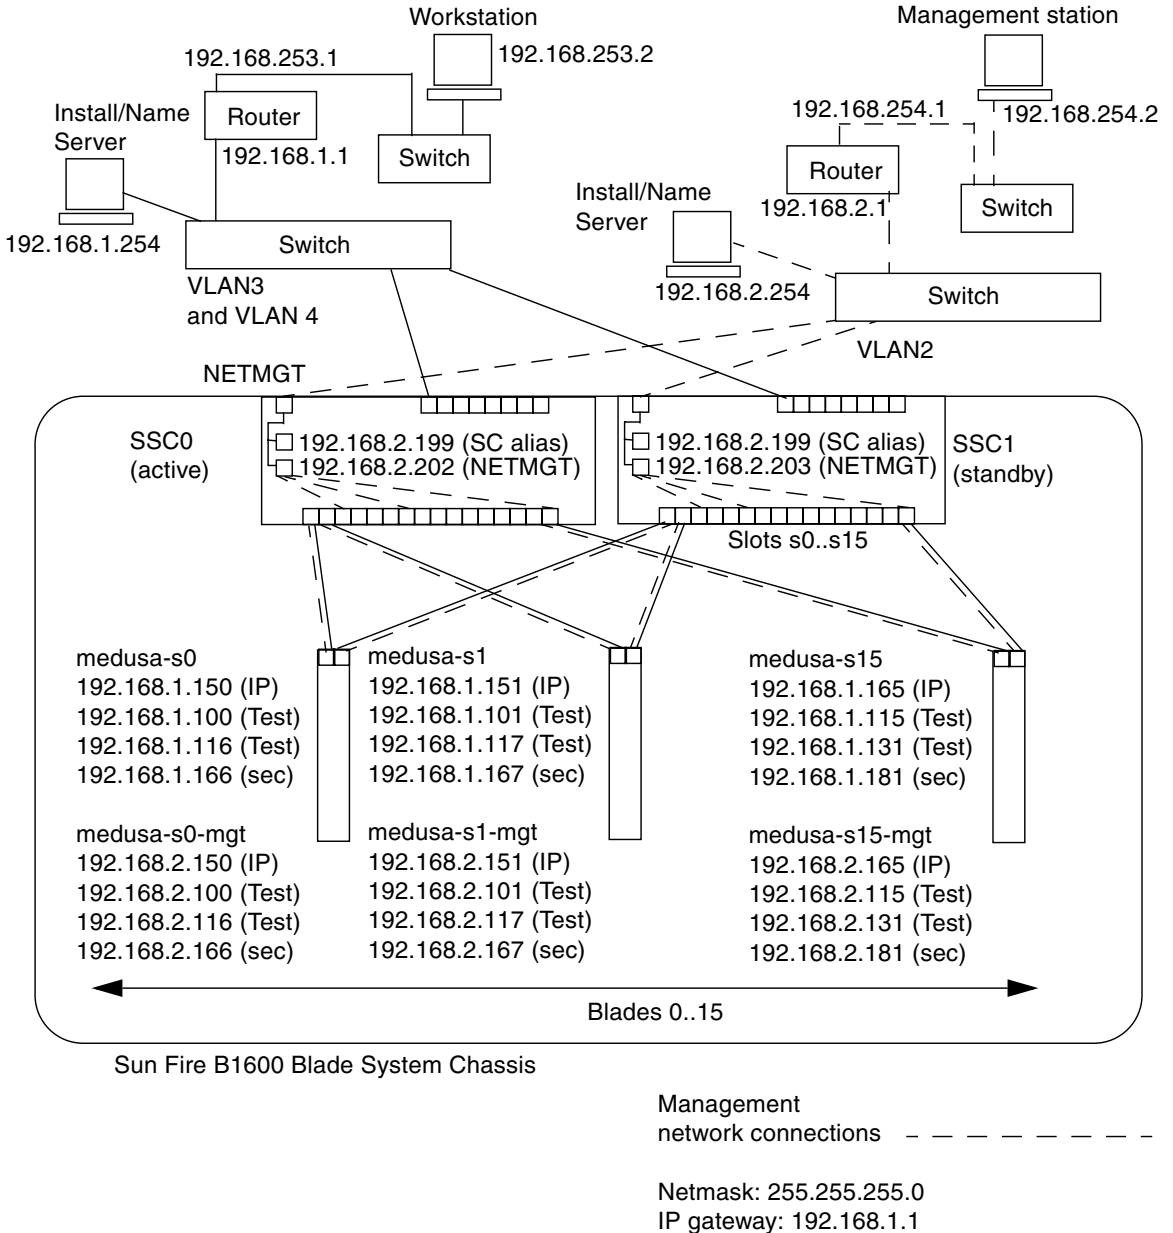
Workstation
192.168.253.1
192.168.253.2
Management station
Install/Name Server
Router
192.168.1.1
Switch
192.168.254.1
192.168.254.2
Router
192.168.2.1
Switch
Install/Name Server
192.168.1.254
Switch
VLAN3 and VLAN 4
192.168.2.254
Switch
VLAN2
NETMGT
SSC0 (active)
192.168.2.199 (SC alias)
192.168.2.202 (NETMGT)
192.168.2.199 (SC alias)
192.168.2.203 (NETMGT)
SSC1 (standby)
Slots s0..s15

medusa-s0
192.168.1.150 (IP)
192.168.1.100 (Test)
192.168.1.116 (Test)
192.168.1.166 (sec)

medusa-s0-mgt
192.168.2.150 (IP)
192.168.2.100 (Test)
192.168.2.116 (Test)
192.168.2.166 (sec)

medusa-s1
192.168.1.151 (IP)
192.168.1.101 (Test)
192.168.1.117 (Test)
192.168.1.167 (sec)

medusa-s1-mgt
192.168.2.151 (IP)
192.168.2.101 (Test)
192.168.2.117 (Test)
192.168.2.167 (sec)

medusa-s15
192.168.1.165 (IP)
192.168.1.115 (Test)
192.168.1.131 (Test)
192.168.1.181 (sec)

medusa-s15-mgt
192.168.2.165 (IP)
192.168.2.115 (Test)
192.168.2.131 (Test)
192.168.2.181 (sec)

Blades 0..15

Sun Fire B1600 Blade System Chassis

Management network connections

Netmask: 255.255.255.0
IP gateway: 192.168.1.1